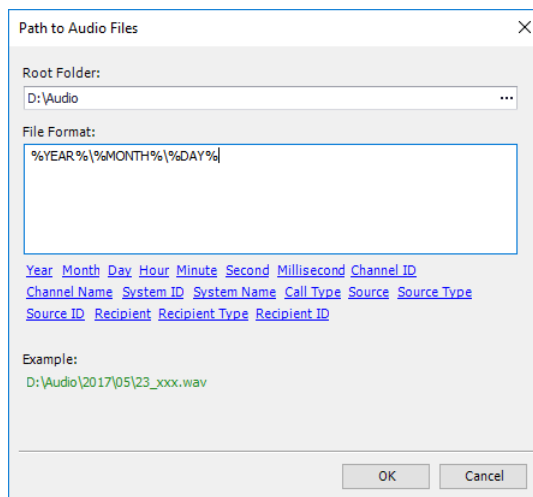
Path to Audio Files

Root Folder:

D:\Audio

...

File Format:

%YEAR%\%MONTH%\%DAY%

Year Month Day Hour Minute Second Millisecond Channel ID Channel Name System ID System Name Call Type Source Source Type Source ID Recipient Recipient Type Recipient ID

Example:

D:\Audio\2017\05\23_xxx.wav

OK

Cancel